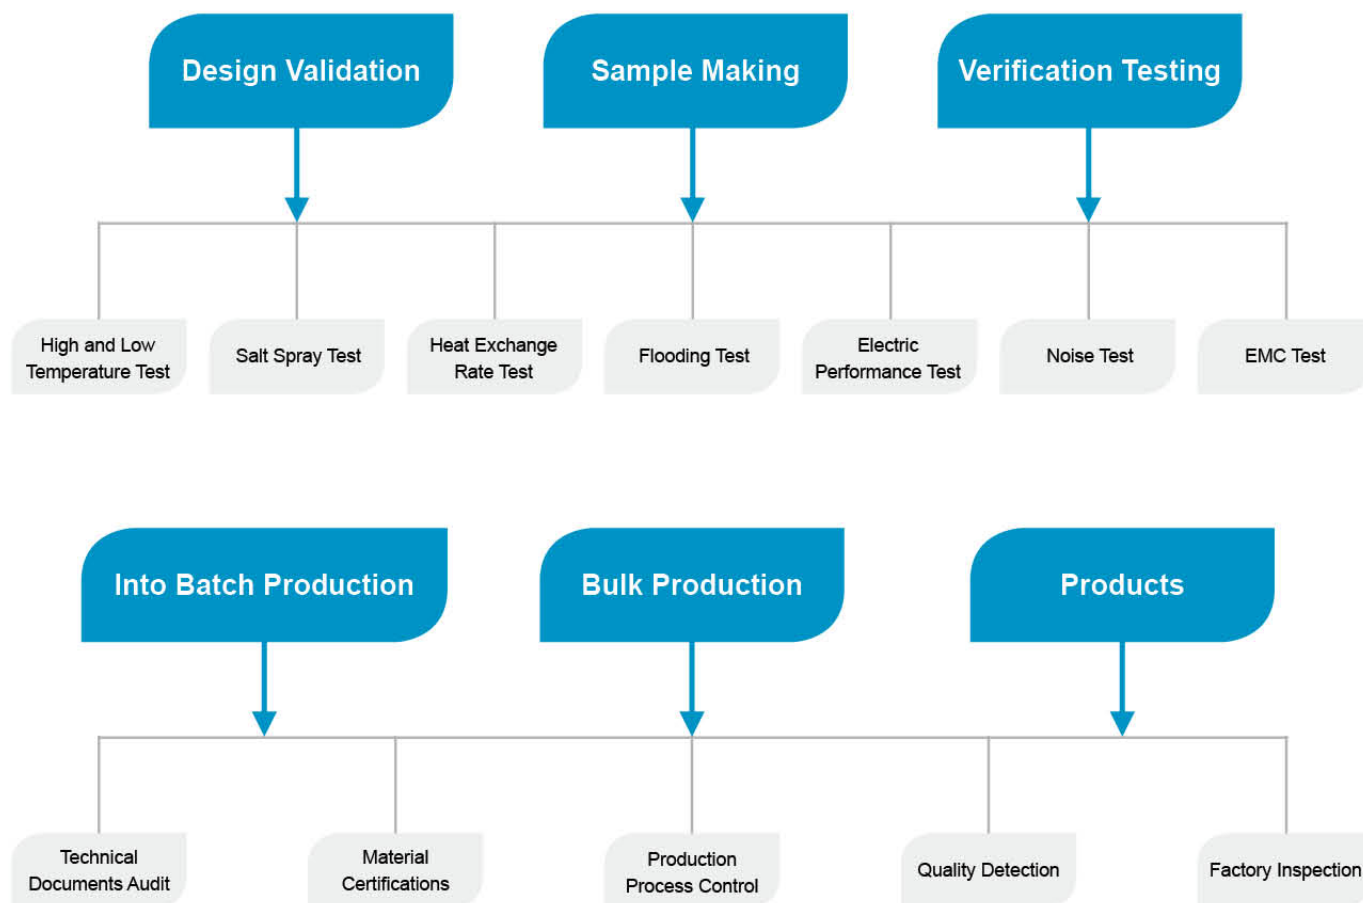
Design Validation

Sample Making

Verification Testing

High and Low Temperature Test

Salt Spray Test

Heat Exchange Rate Test

Flooding Test

Electric Performance Test

Noise Test

EMC Test

Into Batch Production

Bulk Production

Products

Technical Documents Audit

Material Certifications

Production Process Control

Quality Detection

Factory Inspection